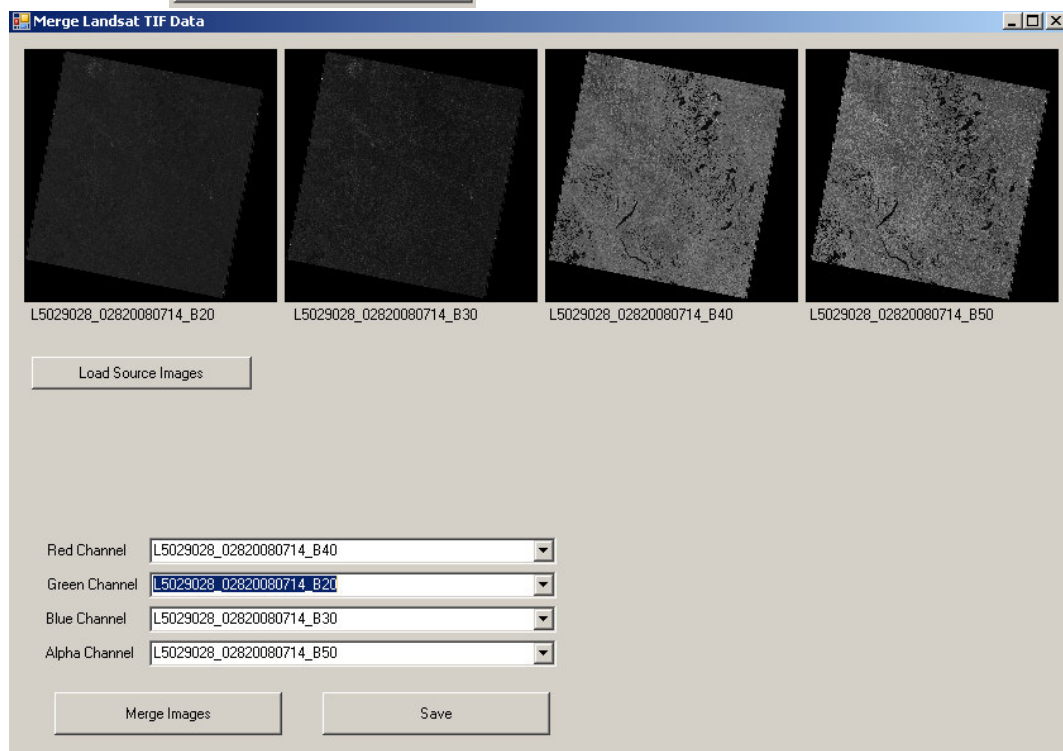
Merge Landsat TIF Data

L5029028_02820080714_B20

L5029028_02820080714_B30

L5029028_02820080714_B40

L5029028_02820080714_B50

Load Source Images

Red Channel L5029028_02820080714_B40

Green Channel L5029028_02820080714_B20

Blue Channel L5029028_02820080714_B30

Alpha Channel L5029028_02820080714_B50

Merge Images

Save